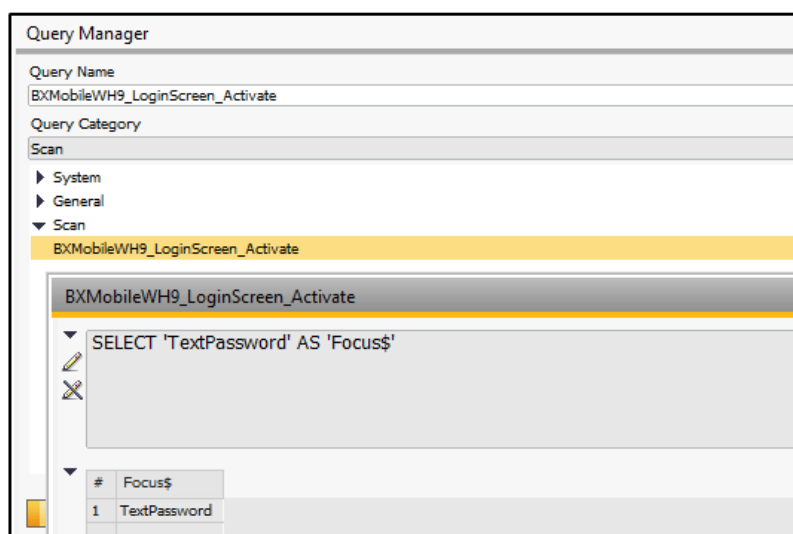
Query Manager

Query Name
BXMobileWH9_LoginScreen_Activate
Query Category
Scan

System
General
Scan
BXMobileWH9_LoginScreen_Activate

BXMobileWH9_LoginScreen_Activate

SELECT 'TextPassword' AS 'Focus$'

| # | Focus$ |
|---|---|
| 1 | TextPassword |